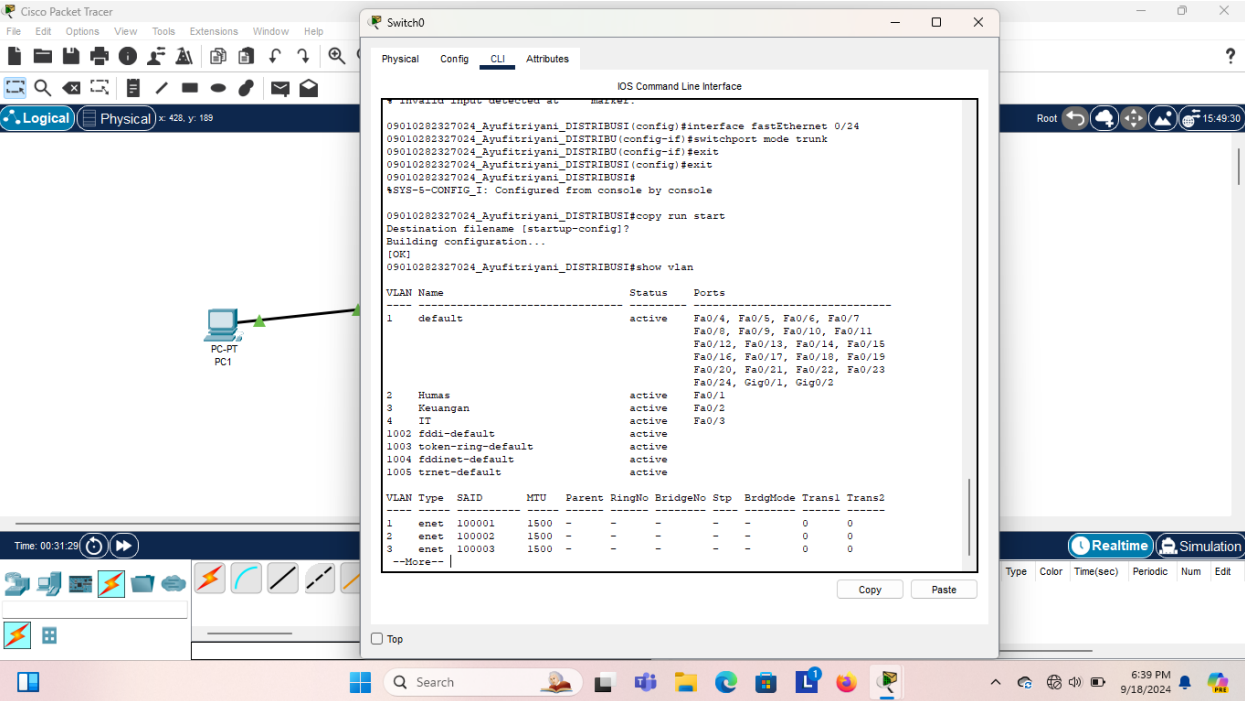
Cisco Packet Tracer
File Edit Options View Tools Extensions Window Help
Logical Physical x: 428, y: 189
Root 15:49:30
PC-PT
PC1
Time: 00:31:29
Realtime Simulation
Type Color Time(sec) Periodic Num Edit

Switch0
Physical Config CLI Attributes
IOS Command Line Interface

% Invalid input detected at '^' marker.

09010282327024_Ayufitriyani_DISTRIBUSI(config)#interface fastEthernet 0/24
09010282327024_Ayufitriyani_DISTRIBU(config-if)#switchport mode trunk
09010282327024_Ayufitriyani_DISTRIBU(config-if)#exit
09010282327024_Ayufitriyani_DISTRIBUSI(config)#exit
09010282327024_Ayufitriyani_DISTRIBUSI#
%SYS-5-CONFIG_I: Configured from console by console

09010282327024_Ayufitriyani_DISTRIBUSI#copy run start
Destination filename [startup-config]?
Building configuration...
[OK]
09010282327024_Ayufitriyani_DISTRIBUSI#show vlan

| VLAN | Name | Status | Ports |
|---|---|---|---|
| 1 | default | active | Fa0/4, Fa0/5, Fa0/6, Fa0/7 Fa0/8, Fa0/9, Fa0/10, Fa0/11 Fa0/12, Fa0/13, Fa0/14, Fa0/15 Fa0/16, Fa0/17, Fa0/18, Fa0/19 Fa0/20, Fa0/21, Fa0/22, Fa0/23 Fa0/24, Gig0/1, Gig0/2 |
| 2 | Humas | active | Fa0/1 |
| 3 | Keuangan | active | Fa0/2 |
| 4 | IT | active | Fa0/3 |
| 1002 | fddi-default | active | |
| 1003 | token-ring-default | active | |
| 1004 | fddinet-default | active | |
| 1005 | trnet-default | active | |

| VLAN | Type | SAID | MTU | Parent | RingNo | BridgeNo | Stp | BrdgMode | Trans1 | Trans2 |
|---|---|---|---|---|---|---|---|---|---|---|
| 1 | enet | 100001 | 1500 | - | - | - | - | - | 0 | 0 |
| 2 | enet | 100002 | 1500 | - | - | - | - | - | 0 | 0 |
| 3 | enet | 100003 | 1500 | - | - | - | - | - | 0 | 0 |

--More--
Copy Paste
Top

Search
6:39 PM
9/18/2024